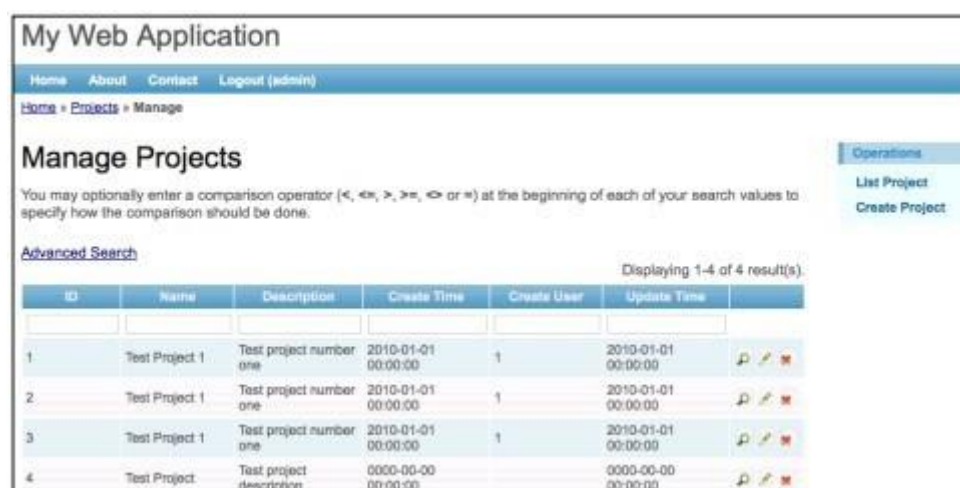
My Web Application

Home About Contact Logout (admin)

Home » Projects » Manage

Manage Projects

You may optionally enter a comparison operator (<, <=, >, >=, <> or =) at the beginning of each of your search values to specify how the comparison should be done.

Advanced Search

Displaying 1-4 of 4 result(s).

| ID | Name | Description | Create Time | Create User | Update Time | |
|---|---|---|---|---|---|---|
| | | | | | | |
| 1 | Test Project 1 | Test project number one | 2010-01-01 00:00:00 | 1 | 2010-01-01 00:00:00 | |
| 2 | Test Project 1 | Test project number one | 2010-01-01 00:00:00 | 1 | 2010-01-01 00:00:00 | |
| 3 | Test Project 1 | Test project number one | 2010-01-01 00:00:00 | 1 | 2010-01-01 00:00:00 | |
| 4 | Test Project | Test project description | 0000-00-00 00:00:00 | | 0000-00-00 00:00:00 | |

Operations

List Project

Create Project